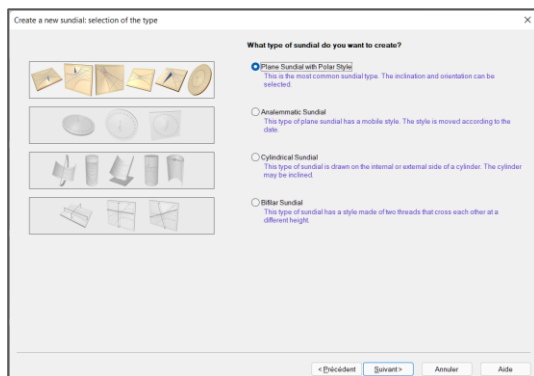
Create a new sundial: selection of the type

×

What type of sundial do you want to create?

Plane Sundial with Polar Style
This is the most common sundial type. The inclination and orientation can be selected.

Analemmatic Sundial
This type of plane sundial has a mobile style. The style is moved according to the date.

Cylindrical Sundial
This type of sundial is drawn on the internal or external side of a cylinder. The cylinder may be inclined.

Bifilar Sundial
This type of sundial has a style made of two threads that cross each other at a different height.

< Précédent

Suivant >

Annuler

Aide